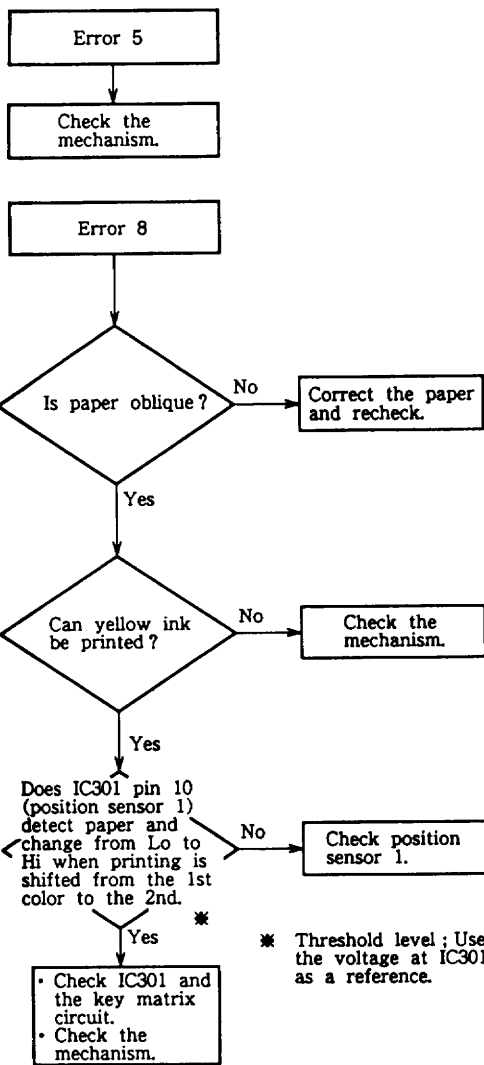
Error 5

Check the mechanism.

Error 8

Is paper oblique?

No

Correct the paper and recheck.

Yes

Can yellow ink be printed?

No

Check the mechanism.

Yes

Does IC301 pin 10 (position sensor 1) detect paper and change from Lo to Hi when printing is shifted from the 1st color to the 2nd. ✱

No

Check position sensor 1.

Yes

• Check IC301 and the key matrix circuit.
• Check the mechanism.

✱ Threshold level ; Use the voltage at IC301 as a reference.